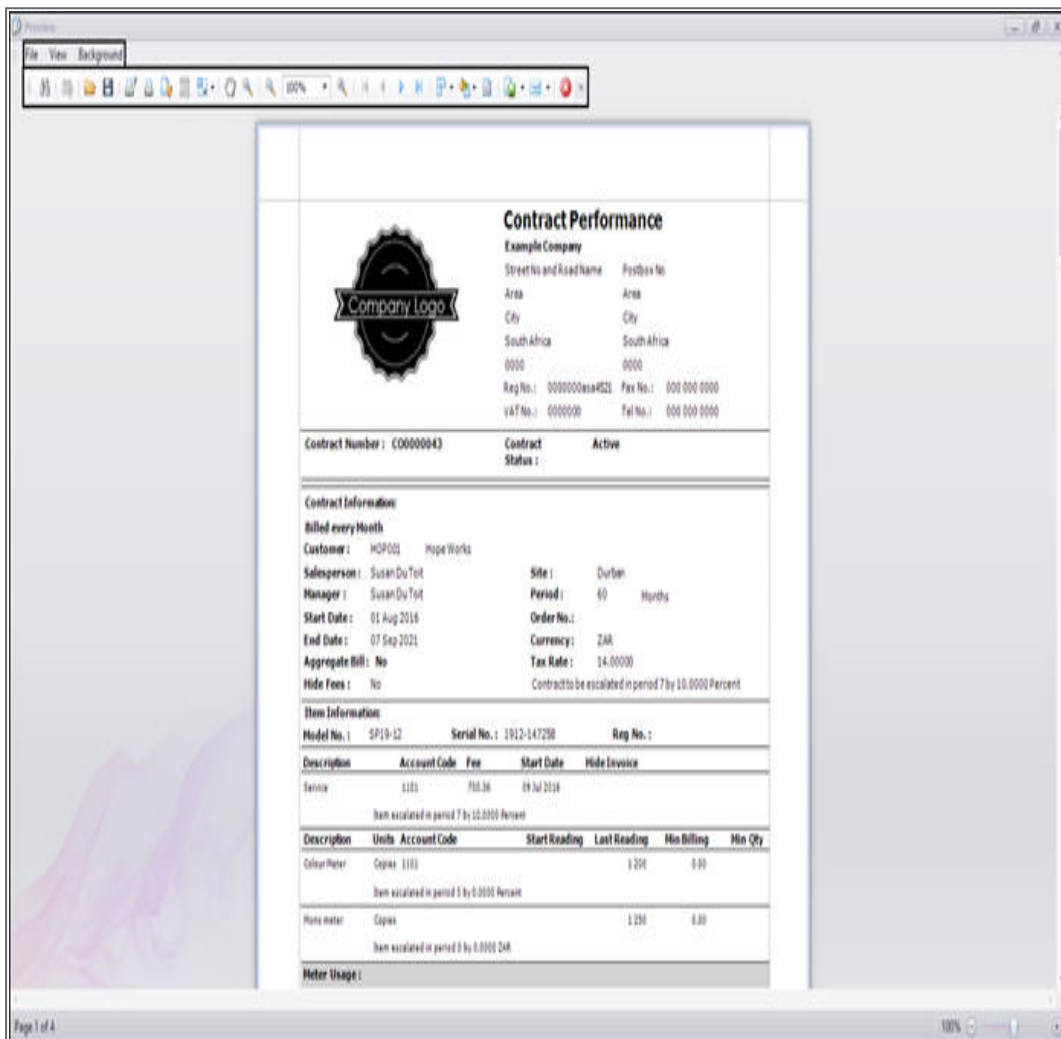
Preview

File View Background

100%

Company Logo

Contract Performance

Example Company

Street No and Road Name Postbox No
Area Area
City City
South Africa South Africa
0000 0000
Reg No.: 0000000asa4521 Fax No.: 000 000 0000
VAT No.: 0000000 Tel No.: 000 000 0000

Contract Number: CO0000043 Contract Status: Active

Contract Information:
Billed every Month
Customer: HOP001 Hope Works
Salesperson: Susan Du Toit Site: Durban
Manager: Susan Du Toit Period: 60 Months
Start Date: 01 Aug 2016 Order No.:
End Date: 07 Sep 2021 Currency: ZAR
Aggregate Bill: No Tax Rate: 14.00000
Hide Fees: No Contract to be escalated in period 7 by 10.0000 Percent

Item Information:
Model No.: SP19-12 Serial No.: 1912-147258 Reg No.:

| Description | Account Code | Fee | Start Date | Hide Invoice |
|---|---|---|---|---|
| Service | 1101 | 750.36 | 09 Jul 2016 | |

Item escalated in period 7 by 10.0000 Percent

| Description | Units | Account Code | Start Reading | Last Reading | Min Billing | Min Qty |
|---|---|---|---|---|---|---|
| Colour Meter | Copies | 1101 | | 1 250 | 0.00 | |

Item escalated in period 5 by 0.0000 Percent

| Mono meter | Copies | | | 1 250 | 0.00 | |
|---|---|---|---|---|---|---|

Item escalated in period 5 by 0.0000 ZAR

Meter Usage:

Page 1 of 4

100%